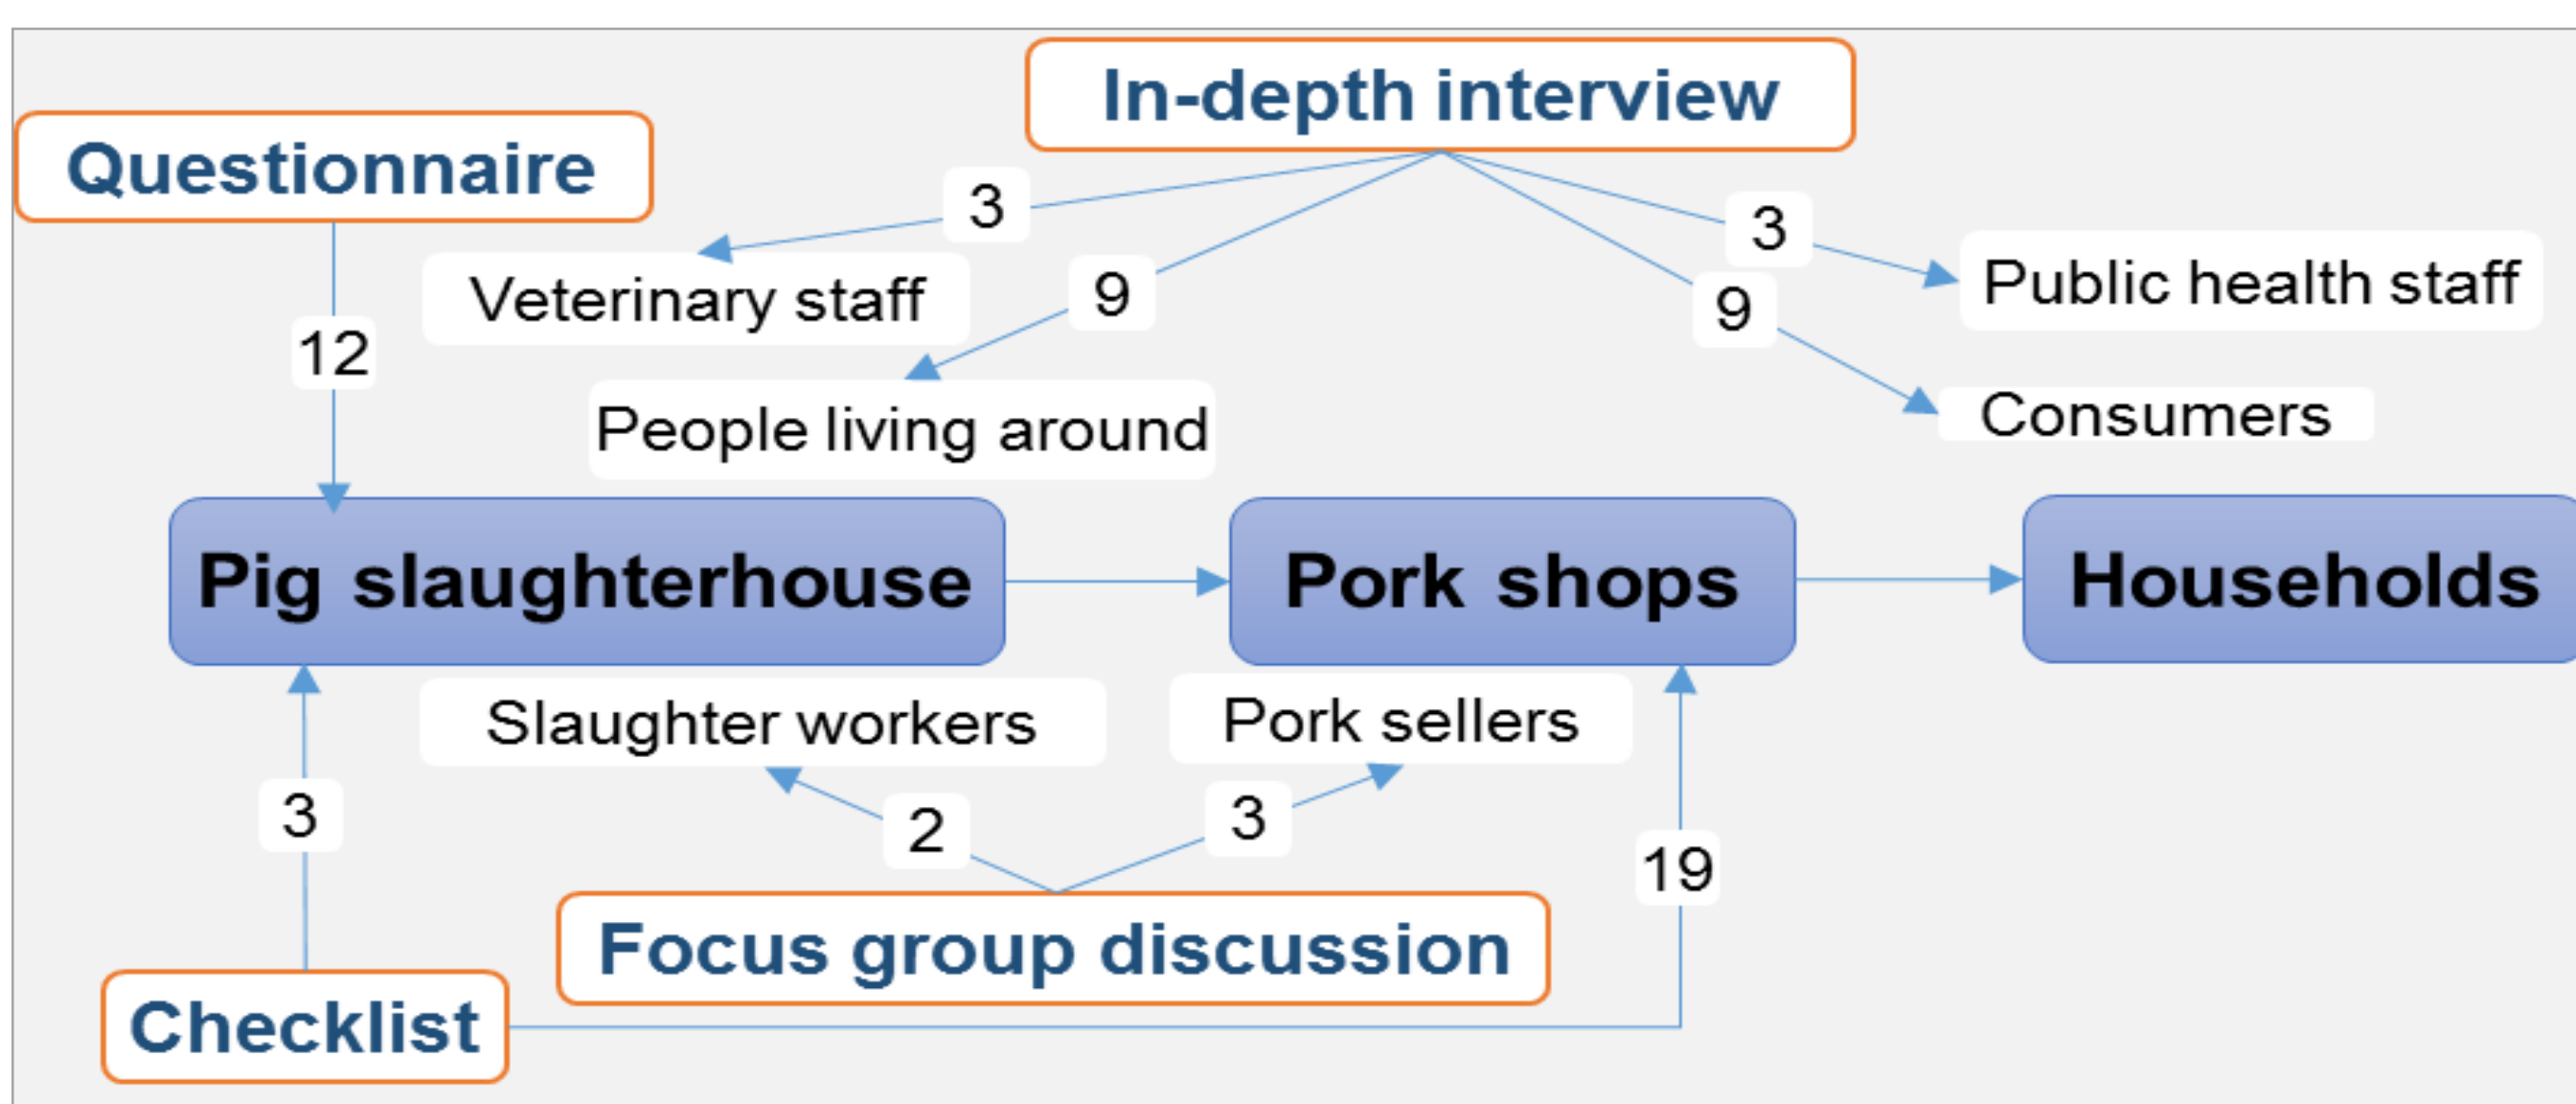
In-depth interview

Questionnaire

3

3

Veterinary staff

9

9

Public health staff

12

People living around

Consumers

Pig slaughterhouse

Pork shops

Households

Slaughter workers

Pork sellers

3

2

3

19

Focus group discussion

Checklist